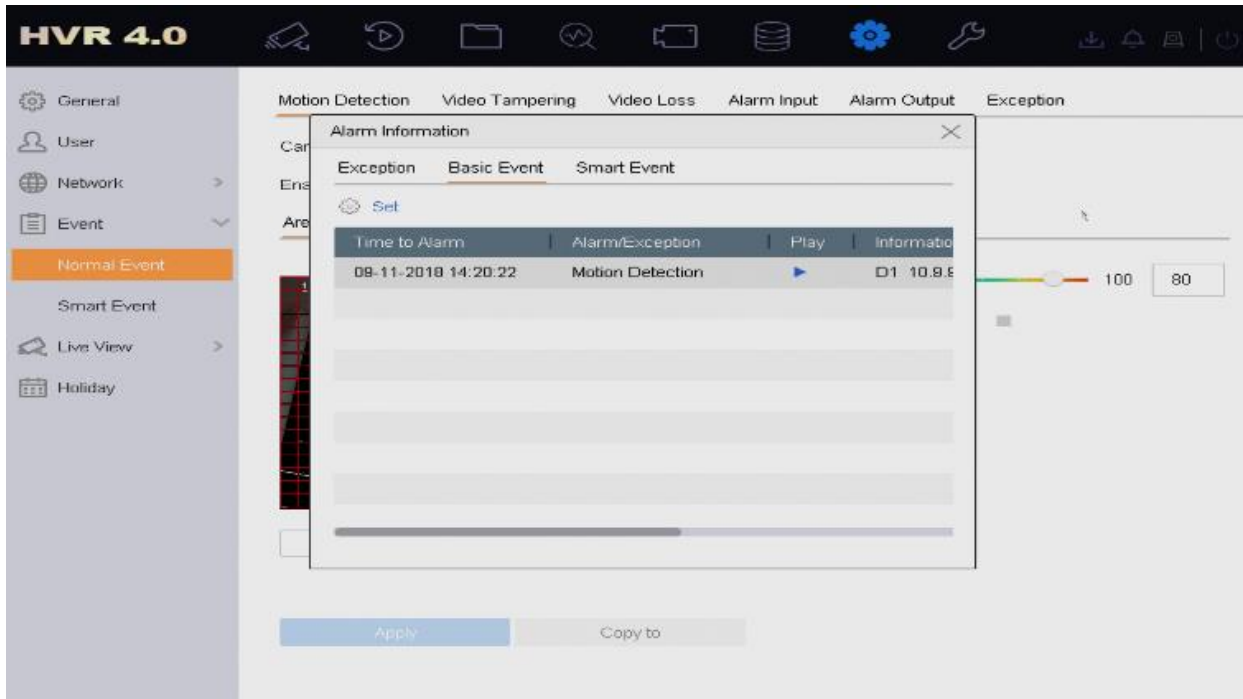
HVR 4.0

General
User
Network
Event
Normal Event
Smart Event
Live View
Holiday

Motion Detection Video Tampering Video Loss Alarm Input Alarm Output Exception

Car
Ens
Are

100 80

Alarm Information

Exception Basic Event Smart Event

Set

| Time to Alarm | Alarm/Exception | Play | Informatio |
|---|---|---|---|
| 09-11-2018 14:20:22 | Motion Detection | ► | D1 10.8.9 |

Apply Copy to